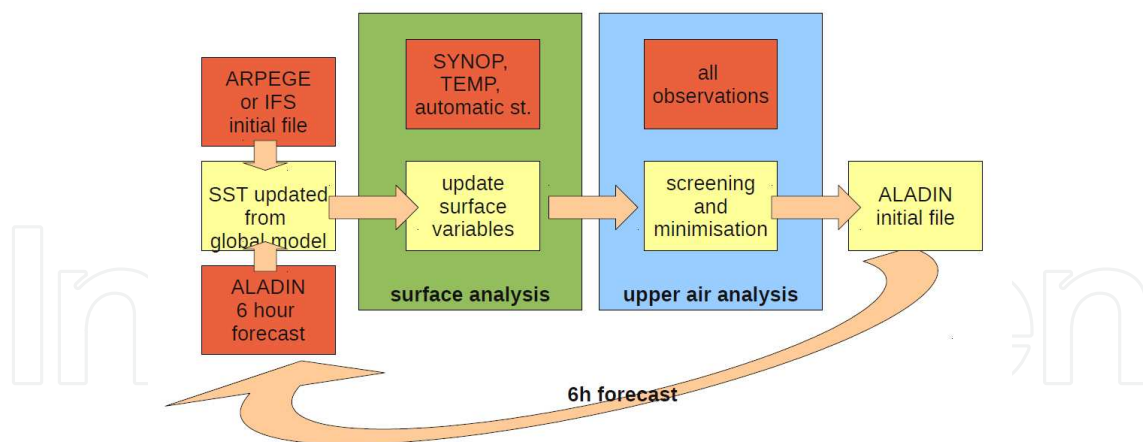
ARPEGE or IFS initial file

SST updated from global model

ALADIN 6 hour forecast

SYNOP, TEMP, automatic st.

update surface variables

surface analysis

all observations

screening and minimisation

upper air analysis

ALADIN initial file

6h forecast